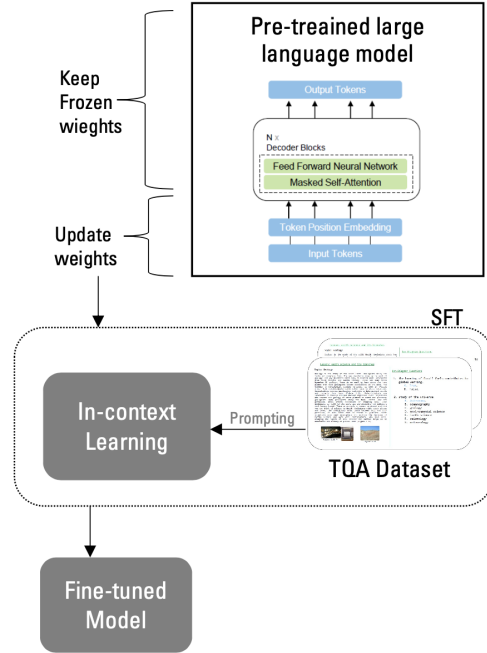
Pre-treained large language model

Keep Frozen wieghts

Output Tokens

N x
Decoder Blocks

Feed Forward Neural Network

Masked Self-Attention

Update weights

Token Position Embedding

Input Tokens

SFT

In-context Learning

Prompting

TQA Dataset

Fine-tuned Model